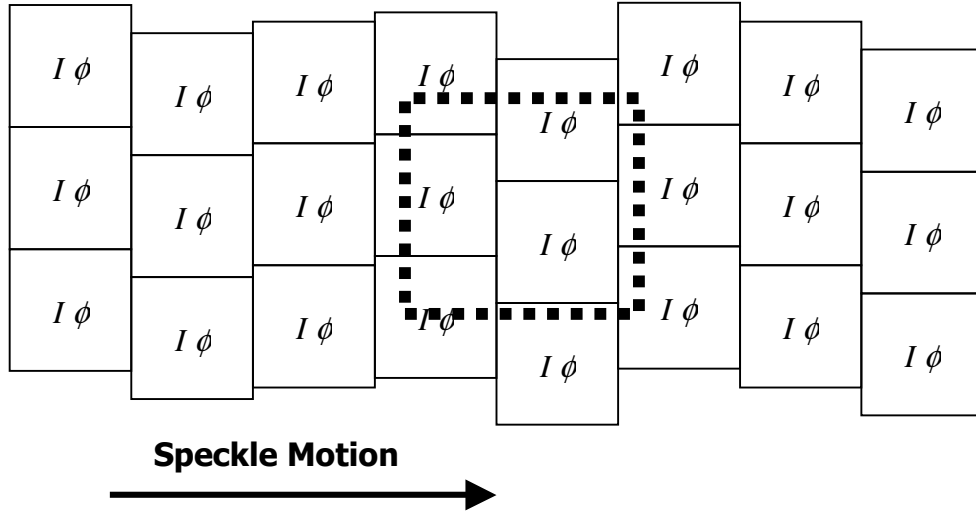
$I\ \phi$ $I\ \phi$ $I\ \phi$ $I\ \phi$ $I\ \phi$ $I\ \phi$ $I\ \phi$ $I\ \phi$

$I\ \phi$ $I\ \phi$ $I\ \phi$ $I\ \phi$ $I\ \phi$ $I\ \phi$ $I\ \phi$ $I\ \phi$

$I\ \phi$ $I\ \phi$ $I\ \phi$ $I\ \phi$ $I\ \phi$ $I\ \phi$ $I\ \phi$ $I\ \phi$

Speckle Motion